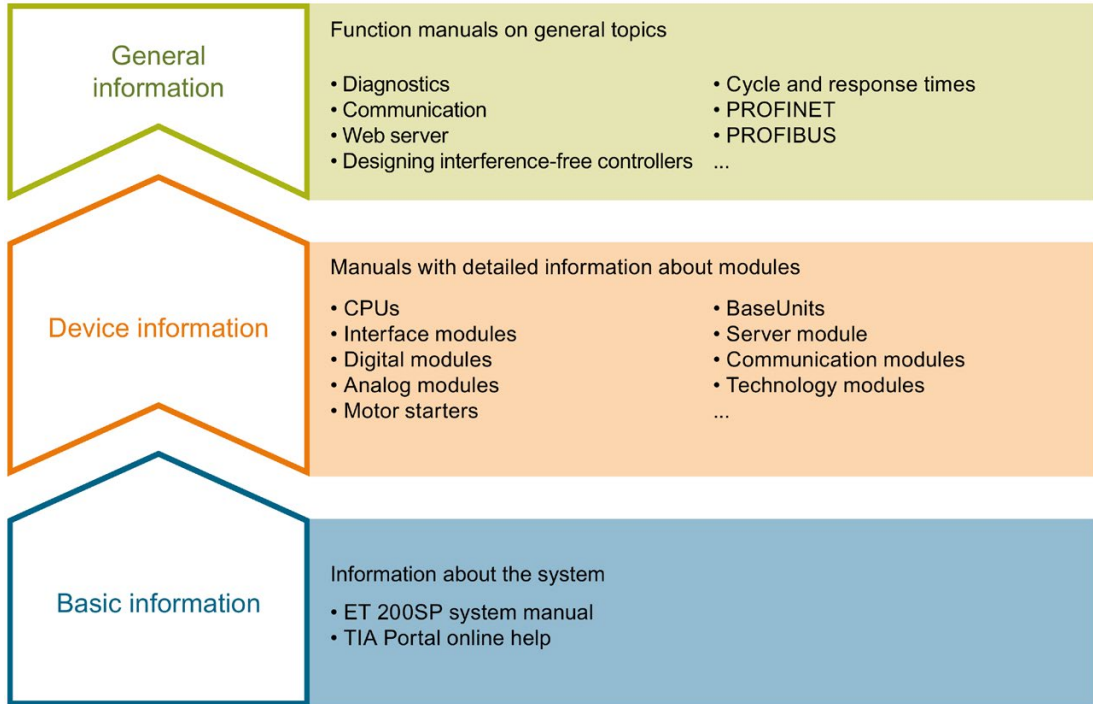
General information

Function manuals on general topics

• Diagnostics
• Communication
• Web server
• Designing interference-free controllers

• Cycle and response times
• PROFINET
• PROFIBUS
...

Device information

Manuals with detailed information about modules

• CPUs
• Interface modules
• Digital modules
• Analog modules
• Motor starters

• BaseUnits
• Server module
• Communication modules
• Technology modules
...

Basic information

Information about the system

• ET 200SP system manual
• TIA Portal online help